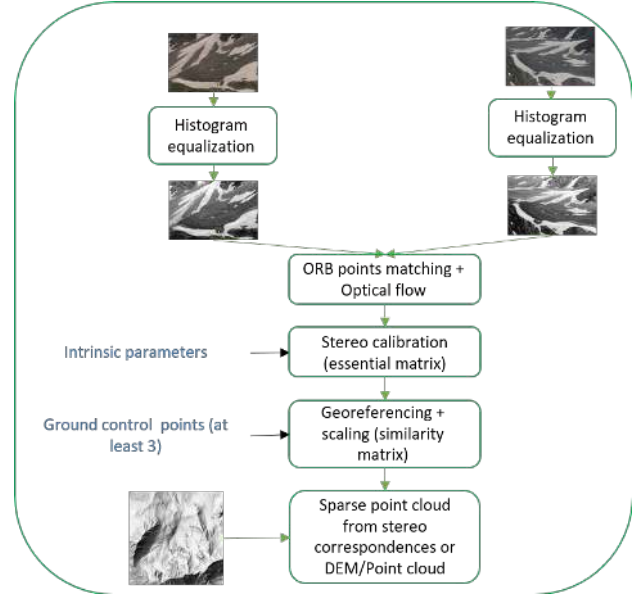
Histogram equalization

Histogram equalization

ORB points matching + Optical flow

Intrinsic parameters

Stereo calibration (essential matrix)

Ground control points (at least 3)

Georeferencing + scaling (similarity matrix)

Sparse point cloud from stereo correspondences or DEM/Point cloud